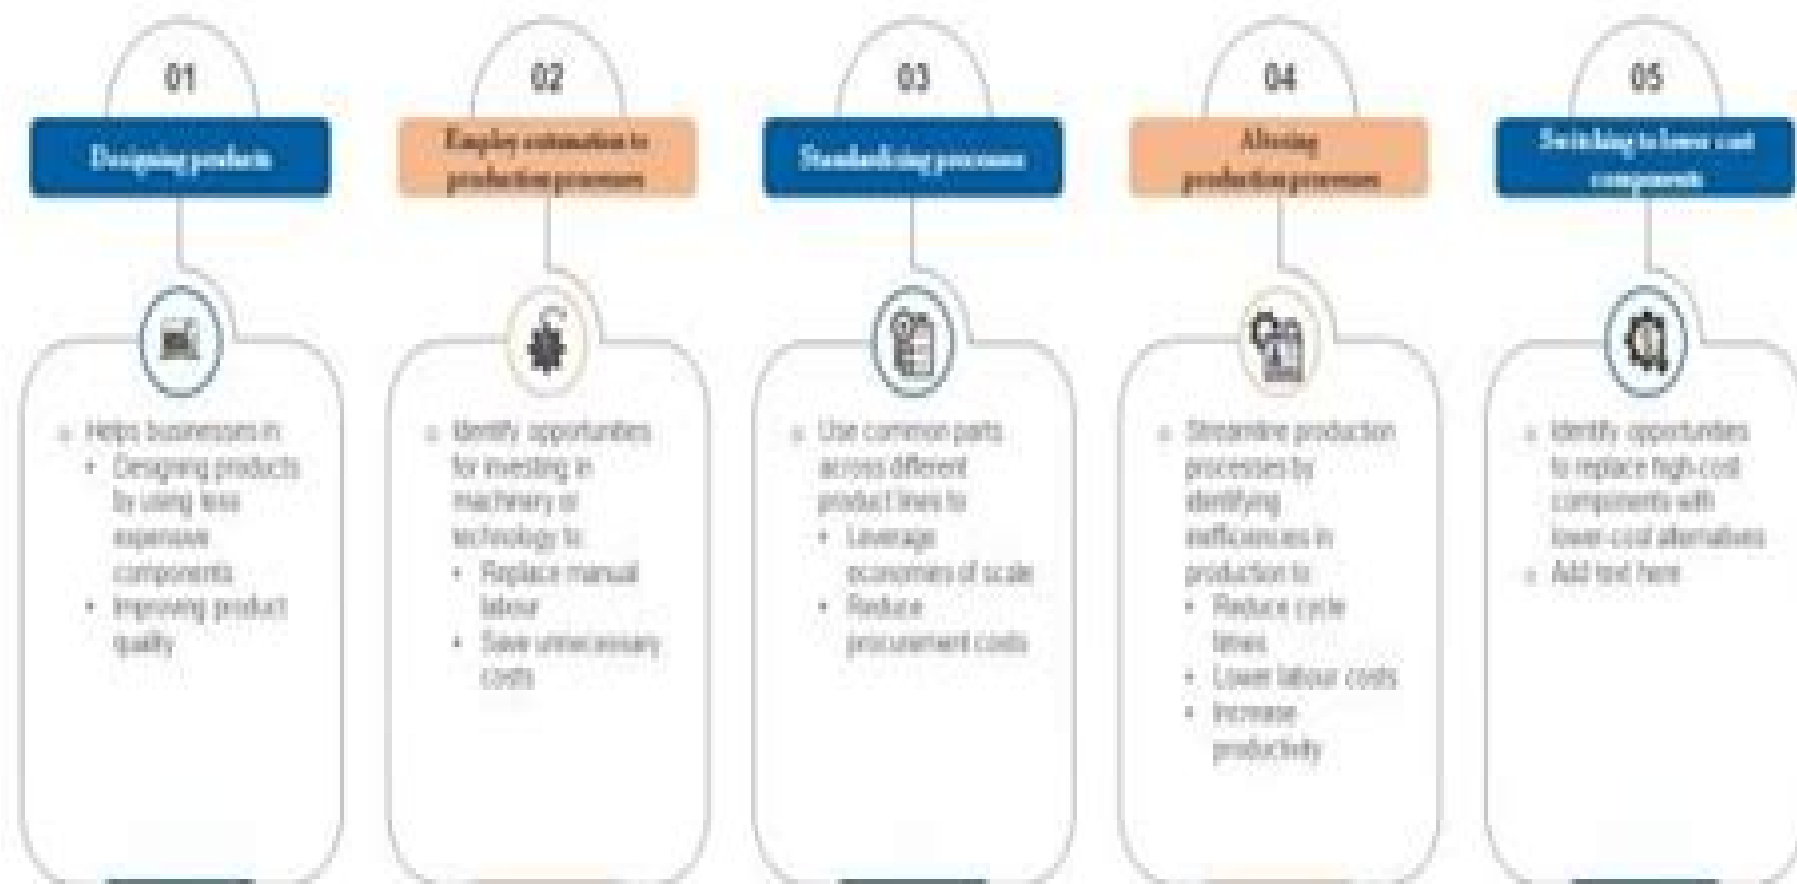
01

Designing products

Helps businesses in
- Designing products by using less expensive components
- Improving product quality

02

Employ automation to production processes

Identify opportunities for investing in machinery or technology to
- Replace manual labour
- Save unnecessary costs

03

Standardizing processes

Use common parts across different product lines to
- Leverage economies of scale
- Reduce procurement costs

04

Altering production processes

Streamline production processes by identifying inefficiencies in production to
- Reduce cycle times
- Lower labour costs
- Increase productivity

05

Switching to lower cost components

Identify opportunities to replace high-cost components with lower-cost alternatives
Add text here